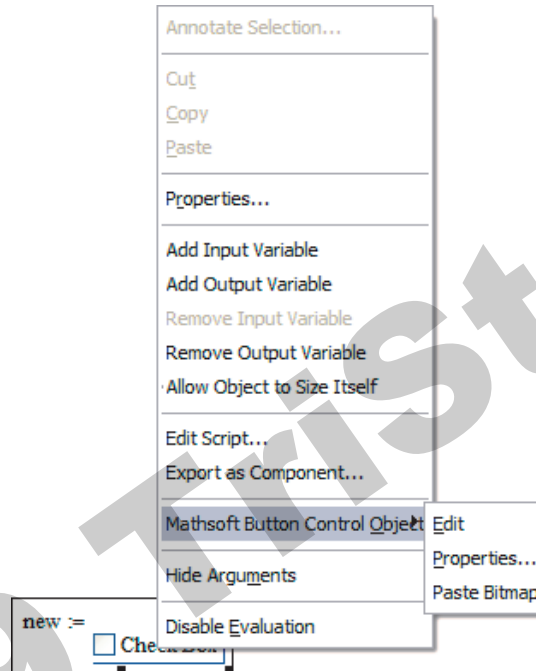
Annotate Selection...

Cut
Copy
Paste

Properties...

Add Input Variable
Add Output Variable
Remove Input Variable
Remove Output Variable
Allow Object to Size Itself

Edit Script...
Export as Component...

Mathsoft Button Control Object
Edit
Properties...
Paste Bitmap

Hide Arguments

Disable Evaluation

new :=
Check Box

Trist